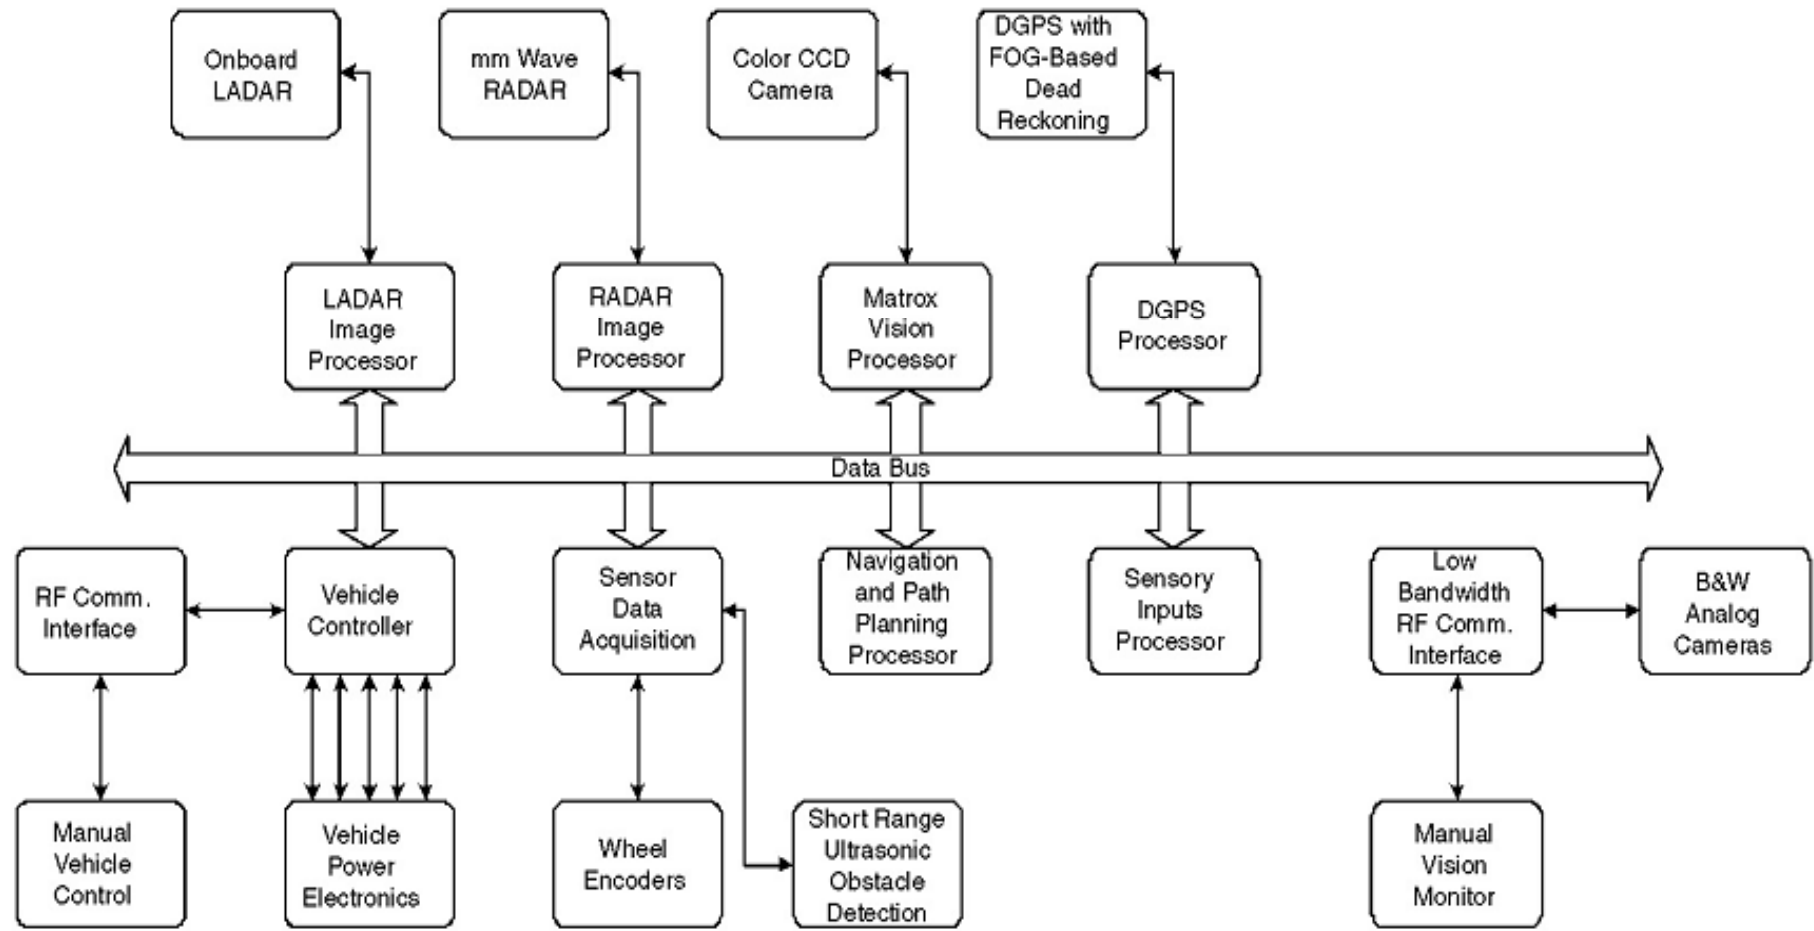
Onboard LADAR

mm Wave RADAR

Color CCD Camera

DGPS with FOG-Based Dead Reckoning

LADAR Image Processor

RADAR Image Processor

Matrox Vision Processor

DGPS Processor

Data Bus

RF Comm. Interface

Vehicle Controller

Sensor Data Acquisition

Navigation and Path Planning Processor

Sensory Inputs Processor

Low Bandwidth RF Comm. Interface

B&W Analog Cameras

Manual Vehicle Control

Vehicle Power Electronics

Wheel Encoders

Short Range Ultrasonic Obstacle Detection

Manual Vision Monitor